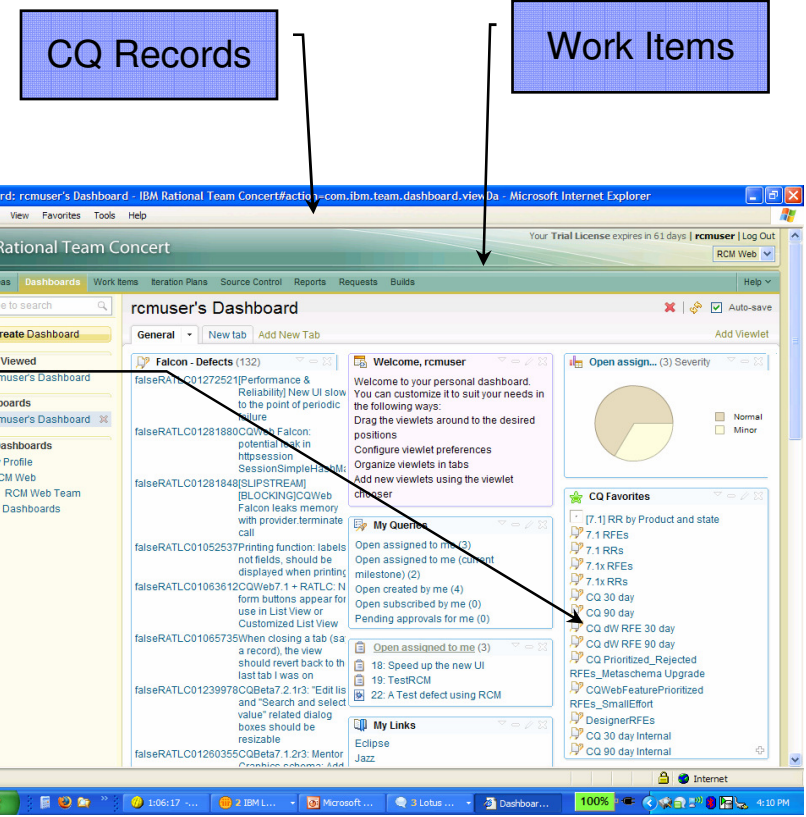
CQ Records

Work Items

rd: rcmuser's Dashboard - IBM Rational Team Concert#action=com.ibm.team.dashboard.viewDa - Microsoft Internet Explorer

View Favorites Tools Help

Rational Team Concert

Your Trial License expires in 61 days | rcmuser | Log Out

RCM Web

as Dashboards Work Items Iteration Plans Source Control Reports Requests Builds Help

e to search

reate Dashboard

Viewed
rcmuser's Dashboard

oards
rcmuser's Dashboard

Dashboards
Profile
CM Web
RCM Web Team
Dashboards

rcmuser's Dashboard

Auto-save

General New tab Add New Tab

Add Viewlet

Falcon - Defects (132)

falseRATLC01272521[Performance & Reliability] New UI slow to the point of periodic failure
falseRATLC01281880CQWeb Falcon: potential leak in httpsession SessionSimpleHashMa
falseRATLC01281848[SLIPSTREAM] [BLOCKING]CQWeb Falcon leaks memory with provider.terminate call
falseRATLC01052537Printing function: labels not fields, should be displayed when printing
falseRATLC01063612CQWeb7.1 + RATLC: N form buttons appear for use in List View or Customized List View
falseRATLC01065735When closing a tab (sa a record), the view should revert back to th last tab I was on
falseRATLC01239978CQBeta7.2.1r3: "Edit lis and "Search and select value" related dialog boxes should be resizable
falseRATLC01260355CQBeta7.1.2r3: Mentor Graphics schema: Add

Welcome, rcmuser

Welcome to your personal dashboard. You can customize it to suit your needs in the following ways:
Drag the viewlets around to the desired positions
Configure viewlet preferences
Organize viewlets in tabs
Add new viewlets using the viewlet chooser

My Queries

Open assigned to me (3)
Open assigned to me (current milestone) (2)
Open created by me (4)
Open subscribed by me (0)
Pending approvals for me (0)

Open assigned to me (3)

18: Speed up the new UI
19: TestRCM
22: A Test defect using RCM

My Links

Eclipse
Jazz

Open assign... (3) Severity

Normal
Minor

CQ Favorites

[7.1] RR by Product and state
7.1 RFEs
7.1 RRs
7.1x RFEs
7.1x RRs
CQ 30 day
CQ 90 day
CQ dW RFE 30 day
CQ dW RFE 90 day
CQ Prioritized_Rejected RFEs_Metaschema Upgrade
CQWebFeaturePrioritized RFEs_SmallEffort
DesignerRFEs
CQ 30 day Internal
CQ 90 day Internal

Internet

1:06:17 -... 2 IBM L... Microsoft ... 3 Lotus ... Dashboar... 100% 4:10 PM